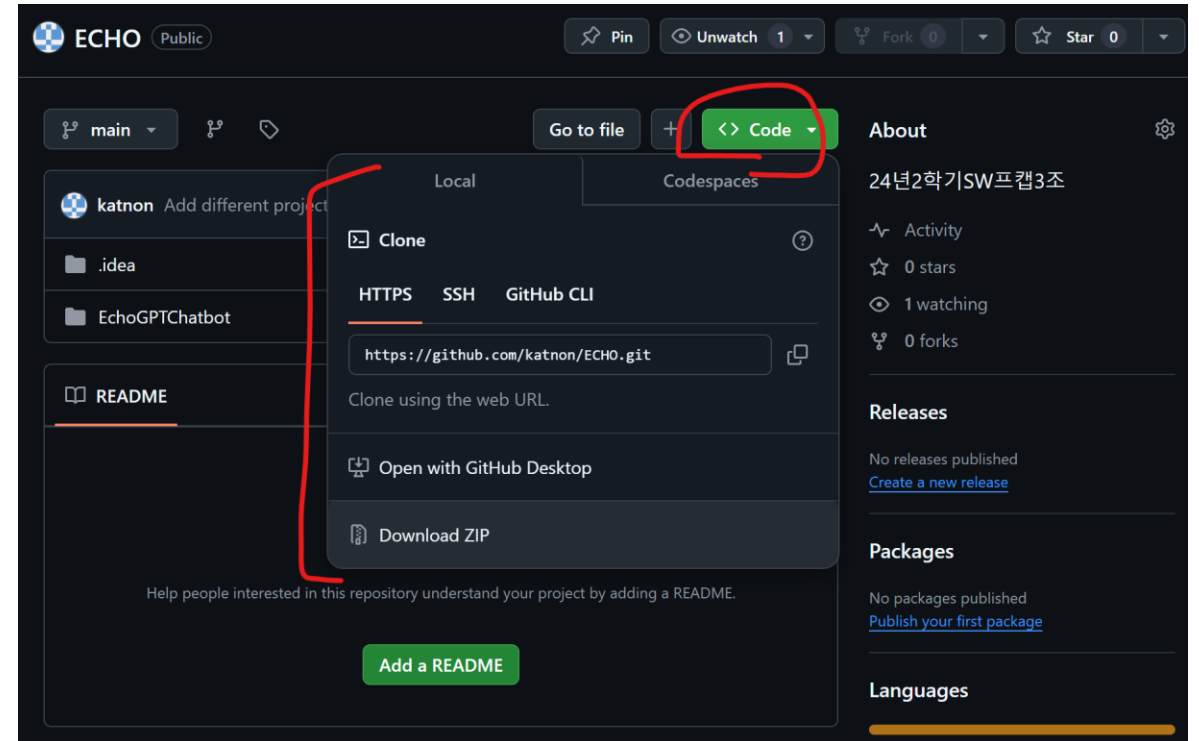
ECHO Public

Pin

Unwatch 1

Fork 0

Star 0

main

Go to file

+

Code

Local

Codespaces

katnon Add different project

.idea

EchoGPTChatbot

README

Clone

HTTPS SSH GitHub CLI

https://github.com/katnon/ECHO.git

Clone using the web URL.

Open with GitHub Desktop

Download ZIP

Help people interested in this repository understand your project by adding a README.

Add a README

About

24년2학기SW프캡3조

Activity

0 stars

1 watching

0 forks

Releases

No releases published

Create a new release

Packages

No packages published

Publish your first package

Languages